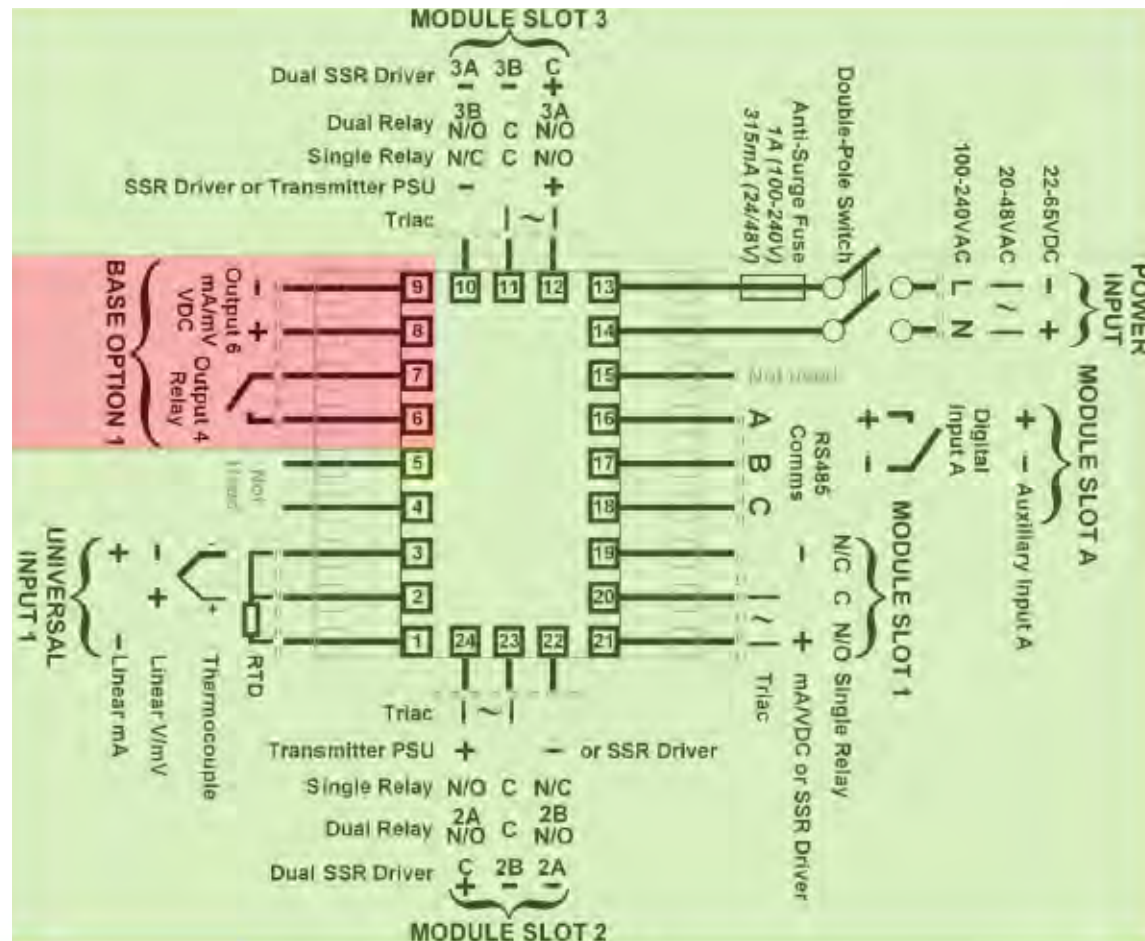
MODULE SLOT 3

Dual SSR Driver 3A − 3B − C +
Dual Relay 3B N/O C 3A N/O
Single Relay N/C C N/O
SSR Driver or Transmitter PSU − +
Triac ~

Double-Pole Switch
Anti-Surge Fuse 1A (100-240V) 315mA (24/48V)
100-240VAC L N
20-48VAC
22-65VDC − +
POWER INPUT

BASE OPTION 1
Output 6 mA/mV VDC − +
Output 4 Relay

9 10 11 12 13
8 14
7 15
6 16
5 17
4 18
3 19
2 20
1 24 23 22 21

Not used

MODULE SLOT A
+ − Auxiliary Input A
Digital Input A + −
RS485 Comms A B C

Not Used

MODULE SLOT 1
N/C C N/O Single Relay
− + mA/VDC or SSR Driver
Triac

UNIVERSAL INPUT 1
+ − Linear mA
− + Linear V/mV
Thermocouple
RTD

Triac ~
Transmitter PSU + − or SSR Driver
Single Relay N/O C N/C
Dual Relay 2A N/O C 2B N/O
Dual SSR Driver C + 2B − 2A −

MODULE SLOT 2